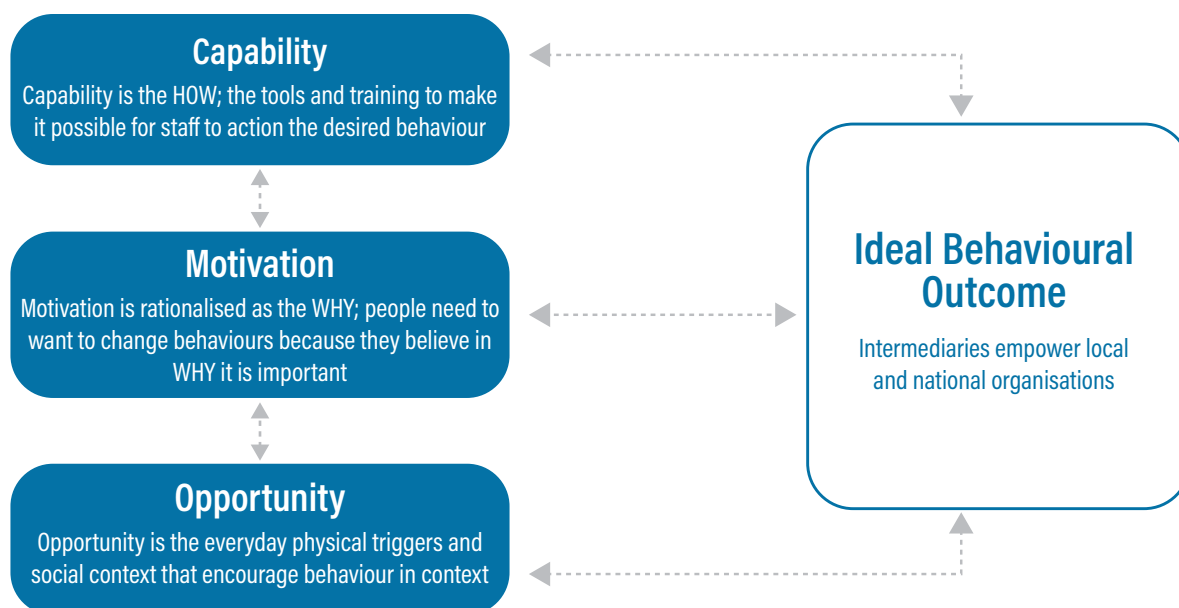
Capability
Capability is the HOW; the tools and training to make it possible for staff to action the desired behaviour

Motivation
Motivation is rationalised as the WHY; people need to want to change behaviours because they believe in WHY it is important

Opportunity
Opportunity is the everyday physical triggers and social context that encourage behaviour in context

Ideal Behavioural Outcome
Intermediaries empower local and national organisations